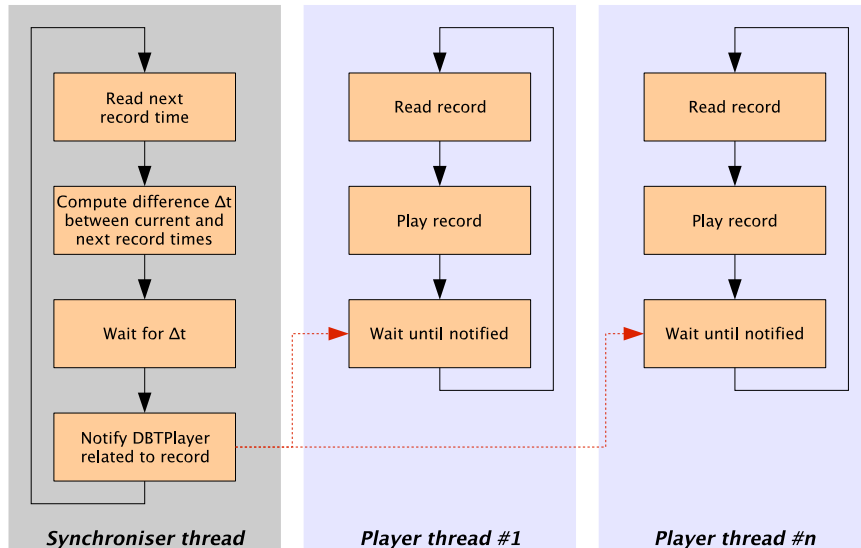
Read next record time

Compute difference Δt between current and next record times

Wait for Δt

Notify DBTPlayer related to record

Synchroniser thread

Read record

Play record

Wait until notified

Player thread #1

Read record

Play record

Wait until notified

Player thread #n